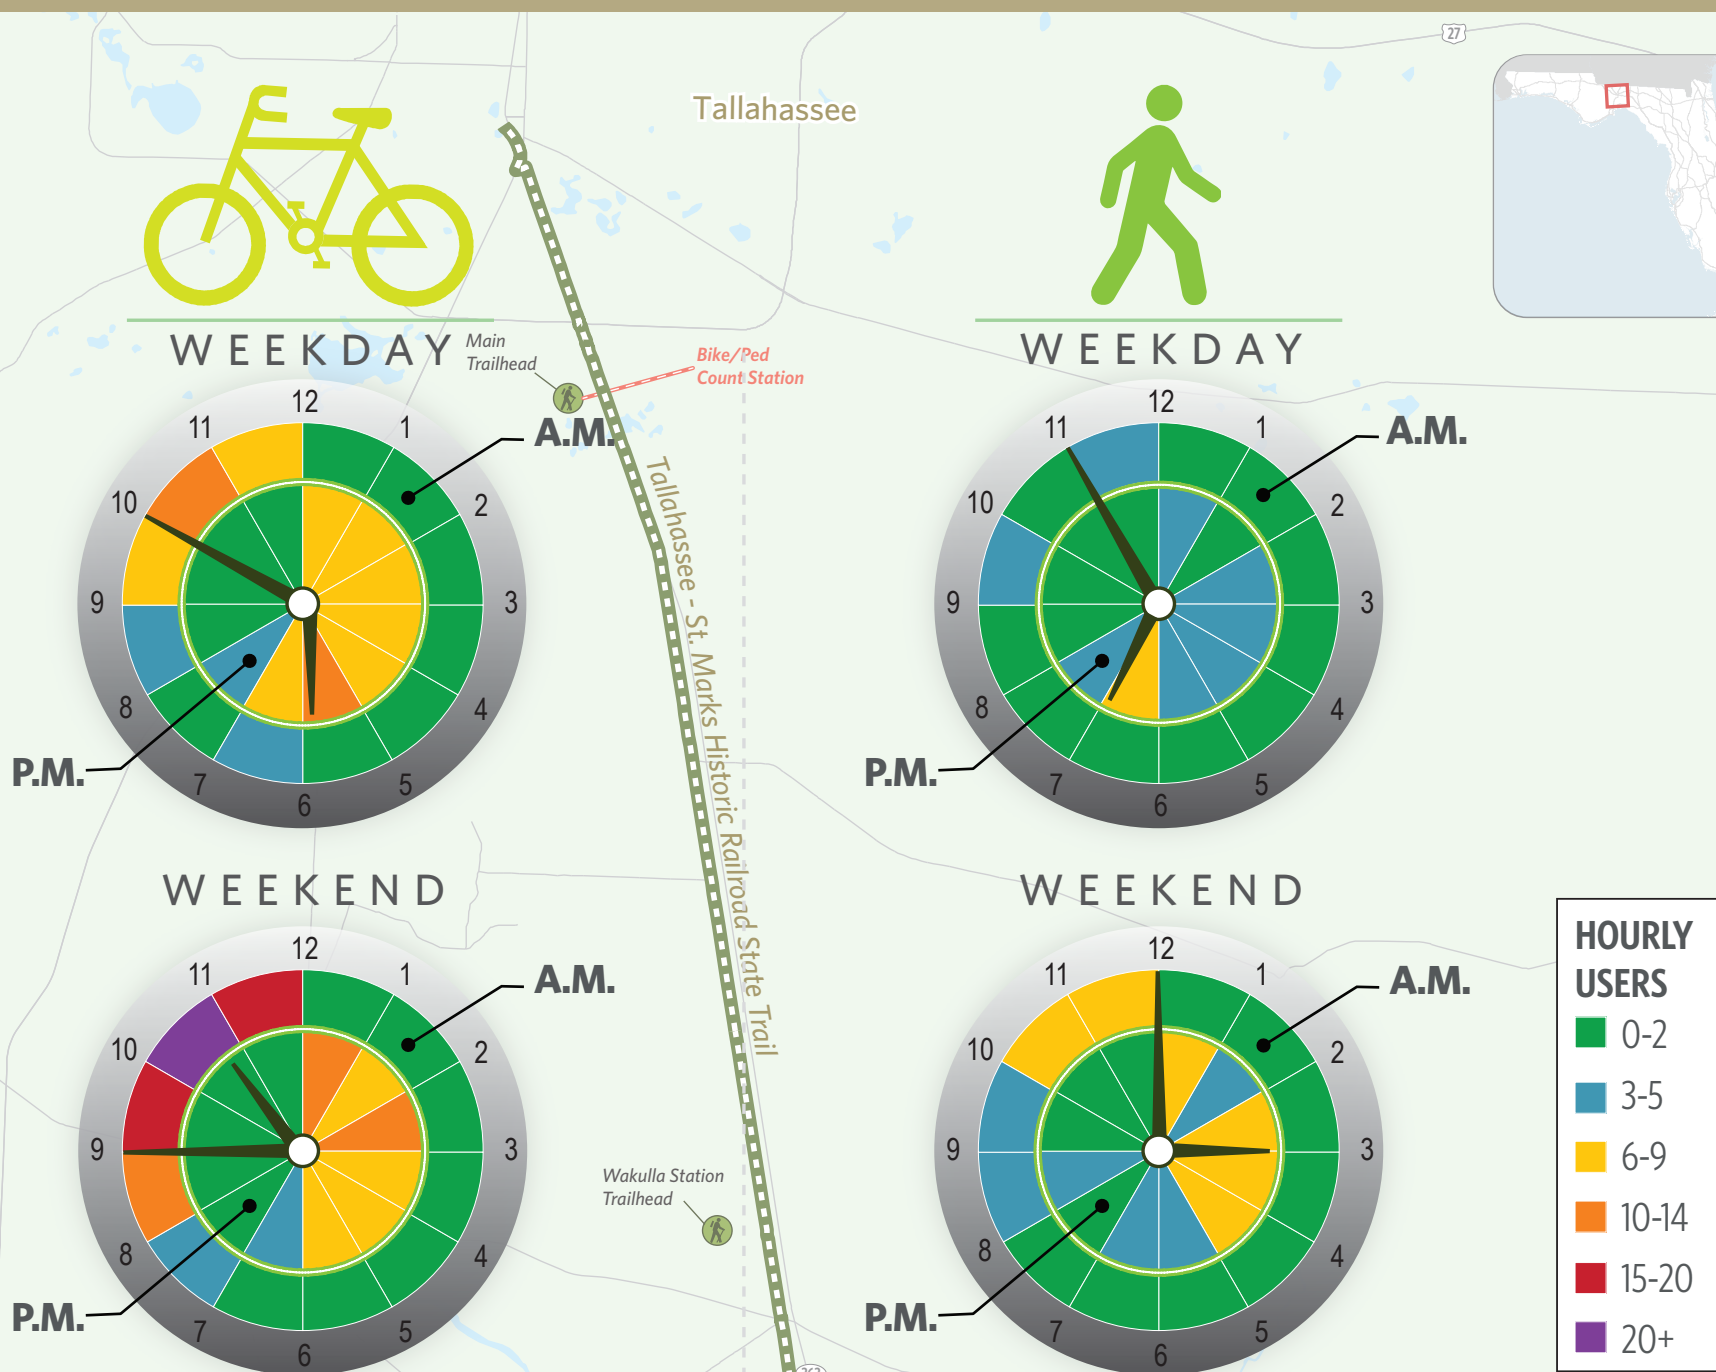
27

Tallahassee

WEEKDAY

Main Trailhead

Bike/Ped Count Station

12 1 2 3 4 5 6 7 8 9 10 11

A.M.

P.M.

Tallahassee - St. Marks Historic Railroad State Trail

WEEKDAY

12 1 2 3 4 5 6 7 8 9 10 11

A.M.

P.M.

WEEKEND

12 1 2 3 4 5 6 7 8 9 10 11

A.M.

P.M.

Wakulla Station Trailhead

WEEKEND

12 1 2 3 4 5 6 7 8 9 10 11

A.M.

P.M.

HOURLY USERS

0-2

3-5

6-9

10-14

15-20

20+